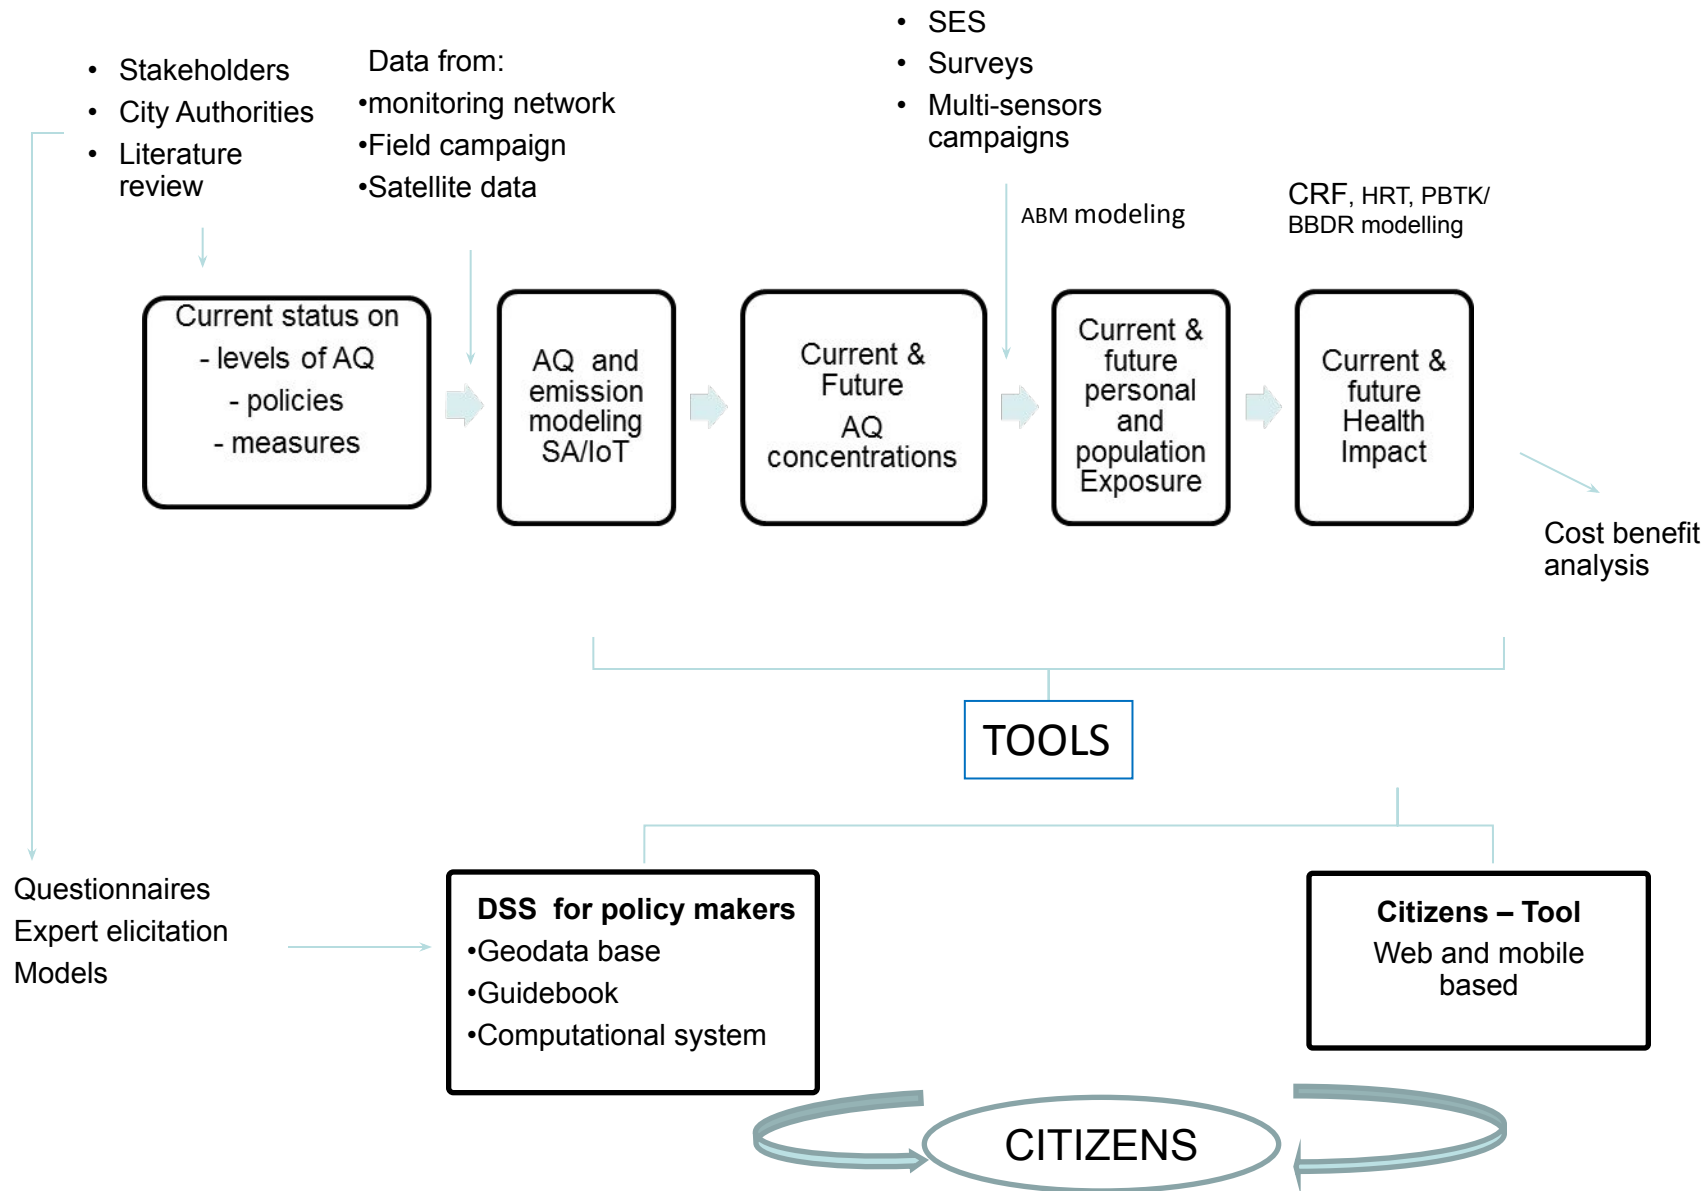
- Stakeholders
- City Authorities
- Literature review

Data from:
•monitoring network
•Field campaign
•Satellite data

- SES
- Surveys
- Multi-sensors campaigns

ABM modeling

CRF, HRT, PBTK/ BBDR modelling

Current status on
- levels of AQ
- policies
- measures

AQ and emission modeling SA/IoT

Current & Future AQ concentrations

Current & future personal and population Exposure

Current & future Health Impact

Cost benefit analysis

TOOLS

Questionnaires
Expert elicitation
Models

DSS for policy makers
•Geodata base
•Guidebook
•Computational system

Citizens – Tool
Web and mobile based

CITIZENS